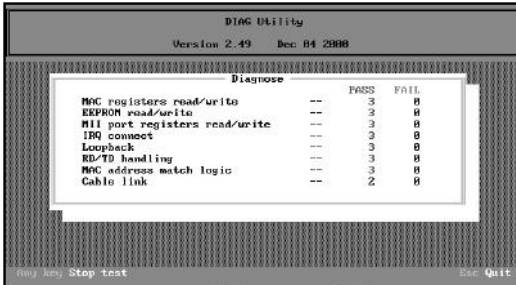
DIAG Utility

Version 2.49 Dec 04 2000

Diagnose

| | | PASS | FAIL |
|---|---|---|---|
| MAC registers read/write | -- | 3 | 0 |
| EEPROM read/write | -- | 3 | 0 |
| MII port registers read/write | -- | 3 | 0 |
| IRQ connect | -- | 3 | 0 |
| Loopback | -- | 3 | 0 |
| RD/TD handling | -- | 3 | 0 |
| MAC address match logic | -- | 3 | 0 |
| Cable link | -- | 2 | 0 |

Any key Stop test

Esc Quit